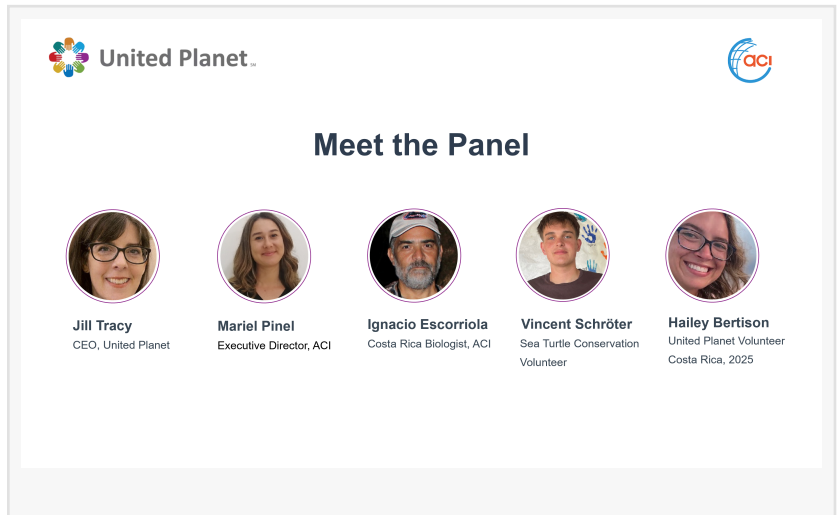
United Planet™

aci

Meet the Panel

Jill Tracy
CEO, United Planet

Mariel Pinel
Executive Director, ACI

Ignacio Escorriola
Costa Rica Biologist, ACI

Vincent Schröter
Sea Turtle Conservation Volunteer

Hailey Bertison
United Planet Volunteer
Costa Rica, 2025